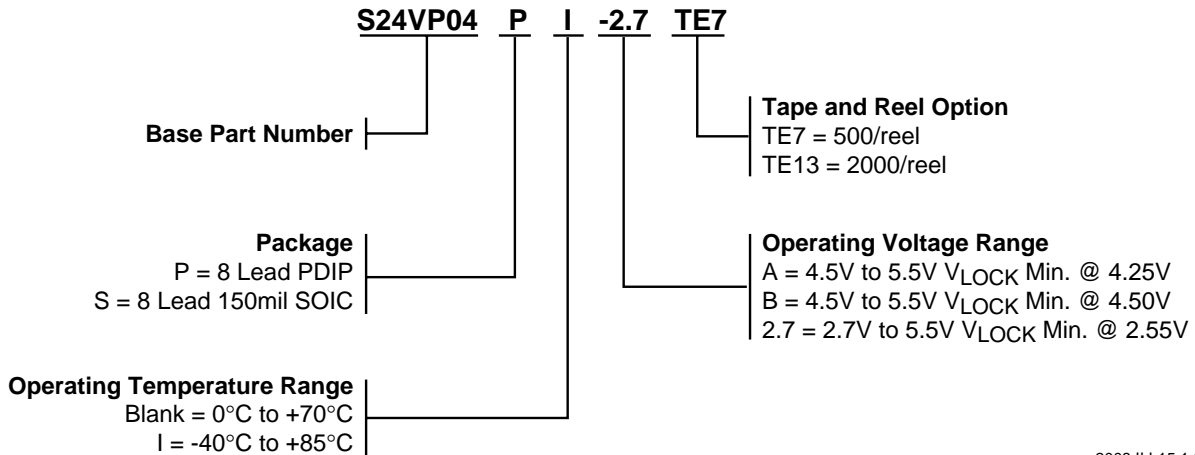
S24VP04 P I -2.7 TE7

Tape and Reel Option
TE7 = 500/reel
TE13 = 2000/reel

Base Part Number

Package
P = 8 Lead PDIP
S = 8 Lead 150mil SOIC

Operating Voltage Range
A = 4.5V to 5.5V $V_{LOCK}$ Min. @ 4.25V
B = 4.5V to 5.5V $V_{LOCK}$ Min. @ 4.50V
2.7 = 2.7V to 5.5V $V_{LOCK}$ Min. @ 2.55V

Operating Temperature Range
Blank = 0°C to +70°C
I = -40°C to +85°C

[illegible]